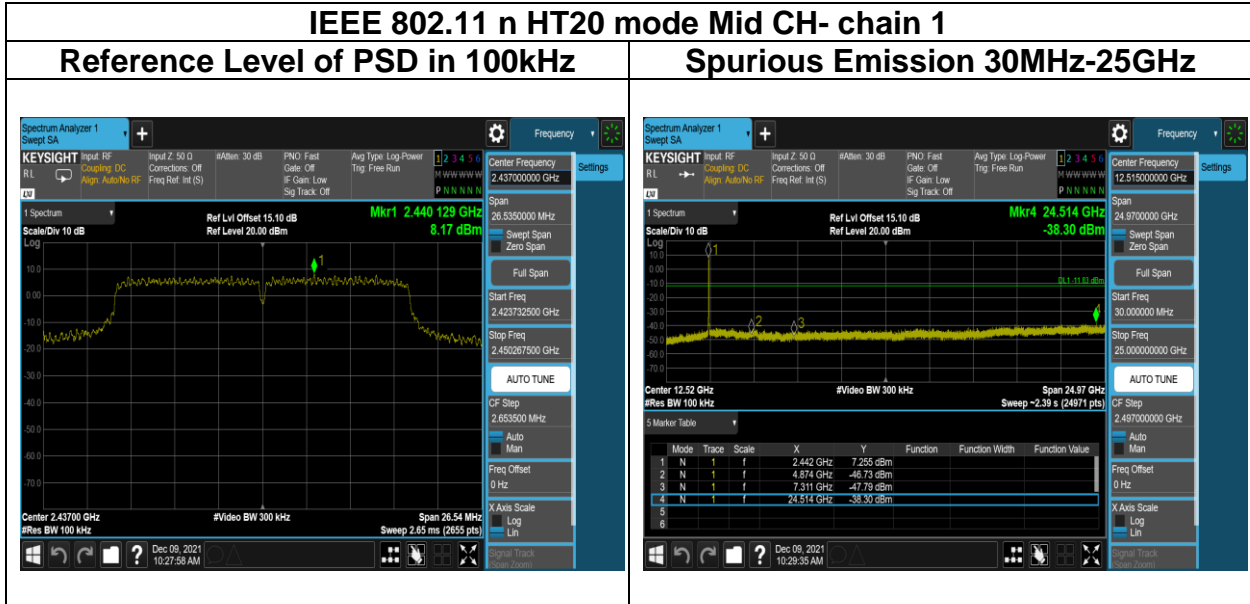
IEEE 802.11 n HT20 mode Mid CH- chain 1

| Reference Level of PSD in 100kHz | Spurious Emission 30MHz-25GHz |
|---|---|

Spectrum Analyzer 1
Swept SA
Frequency
KEYSIGHT Input: RF Coupling: DC Align: Auto/No RF
Input Z: 50 Ω Corrections: Off Freq Ref: Int (S)
#Atten: 30 dB
PNO: Fast Gate: Off IF Gain: Low Sig Track: Off
Avg Type: Log-Power Trig: Free Run
1 2 3 4 5 6
P N N N N N
Center Frequency
2.437000000 GHz
Settings
1 Spectrum
Scale/Div 10 dB
Log
Ref Lvl Offset 15.10 dB
Ref Level 20.00 dBm
Mkr1 2.440 129 GHz
8.17 dBm
10.0
0.00
-10.0
-20.0
-30.0
-40.0
-50.0
-60.0
-70.0
Span
26.5350000 MHz
Swept Span
Zero Span
Full Span
Start Freq
2.423732500 GHz
Stop Freq
2.450267500 GHz
AUTO TUNE
CF Step
2.653500 MHz
Auto
Man
Freq Offset
0 Hz
X Axis Scale
Log
Lin
Signal Track (Span Zoom)
Center 2.43700 GHz
#Res BW 100 kHz
#Video BW 300 kHz
Span 26.54 MHz
Sweep 2.65 ms (2655 pts)
Dec 09, 2021
10:27:58 AM

Spectrum Analyzer 1
Swept SA
Frequency
KEYSIGHT Input: RF Coupling: DC Align: Auto/No RF
Input Z: 50 Ω Corrections: Off Freq Ref: Int (S)
#Atten: 30 dB
PNO: Fast Gate: Off IF Gain: Low Sig Track: Off
Avg Type: Log-Power Trig: Free Run
1 2 3 4 5 6
P N N N N N
Center Frequency
12.515000000 GHz
Settings
1 Spectrum
Scale/Div 10 dB
Log
Ref Lvl Offset 15.10 dB
Ref Level 20.00 dBm
Mkr4 24.514 GHz
-38.30 dBm
10.0
0.00
-10.0
-20.0
-30.0
-40.0
-50.0
-60.0
-70.0
DL1 -11.83 dBm
Span
24.9700000 GHz
Swept Span
Zero Span
Full Span
Start Freq
30.000000 MHz
Stop Freq
25.000000000 GHz
AUTO TUNE
CF Step
2.497000000 GHz
Auto
Man
Freq Offset
0 Hz
X Axis Scale
Log
Lin
Signal Track (Span Zoom)
Center 12.52 GHz
#Res BW 100 kHz
#Video BW 300 kHz
Span 24.97 GHz
Sweep ~2.39 s (24971 pts)
5 Marker Table

| | Mode | Trace | Scale | X | Y | Function | Function Width | Function Value |
|---|---|---|---|---|---|---|---|---|
| 1 | N | 1 | f | 2.442 GHz | 7.255 dBm | | | |
| 2 | N | 1 | f | 4.874 GHz | -46.73 dBm | | | |
| 3 | N | 1 | f | 7.311 GHz | -47.79 dBm | | | |
| 4 | N | 1 | f | 24.514 GHz | -38.30 dBm | | | |
| 5 | | | | | | | | |
| 6 | | | | | | | | |

Dec 09, 2021
10:29:35 AM